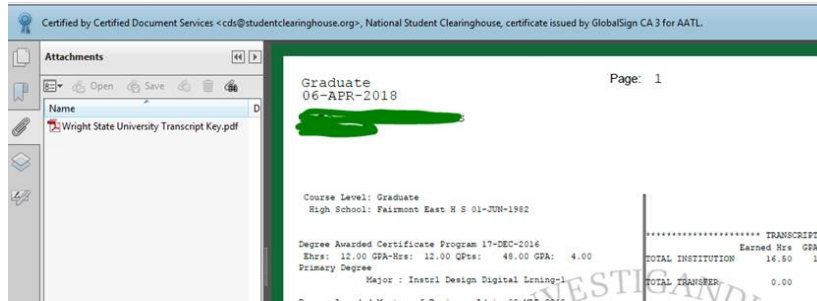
Certified by Certified Document Services <cds@studentclearinghouse.org>, National Student Clearinghouse, certificate issued by GlobalSign CA 3 for AATL.

Attachments

Open Save

Name D

Wright State University Transcript Key.pdf

Graduate
06-APR-2018

Page: 1

Course Level: Graduate
High School: Fairmont East H S 01-JUN-1982

Degree Awarded Certificate Program 17-DEC-2016
Ehrs: 12.00 GPA-Hrs: 12.00 QPts: 48.00 GPA: 4.00
Primary Degree
Major : Instrl Design Digital Lrning-1

********************** TRANSCRIPT
Earned Hrs GPA
TOTAL INSTITUTION 16.50 1
TOTAL TRANSFER 0.00

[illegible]